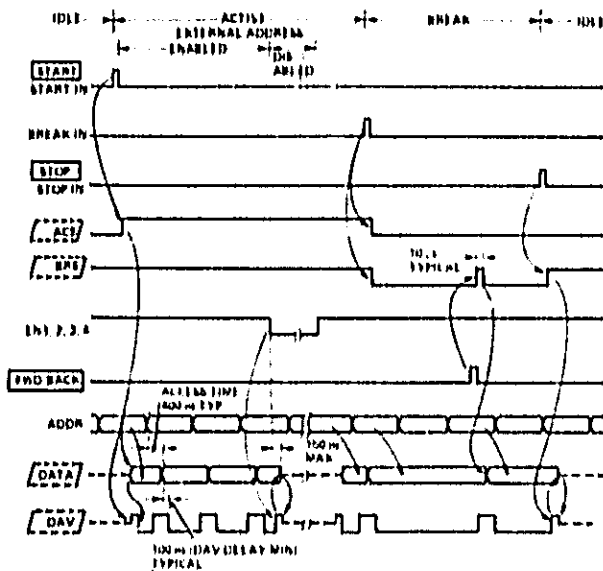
IDLE ACTIVE BREAK IDLE

EXTERNAL ADDRESS ENABLED

DIS ABLED

START

START IN

BREAK IN

STOP

STOP IN

ACT

BRK

EN1, 2, 3, 4

FWD BACK

ADDR

DATA

DAV

ACCESS TIME 400 ns TYP

150 ns MAX

10 µs TYPICAL

100 ns (DAV DELAY MIN) TYPICAL